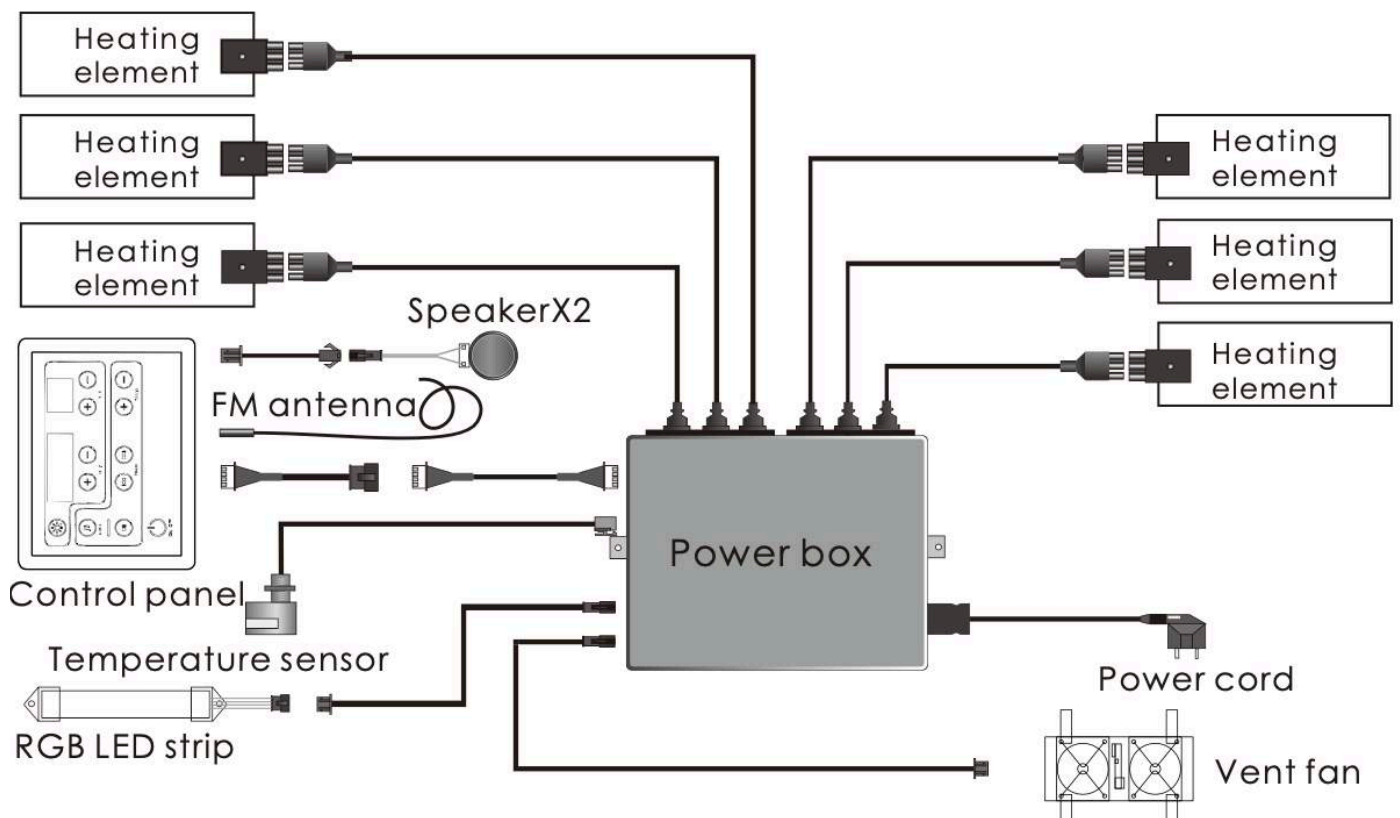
Heating element

Heating element

Heating element

Heating element

Heating element

Heating element

SpeakerX2

FM antenna

Power box

Control panel

Temperature sensor

RGB LED strip

Power cord

Vent fan